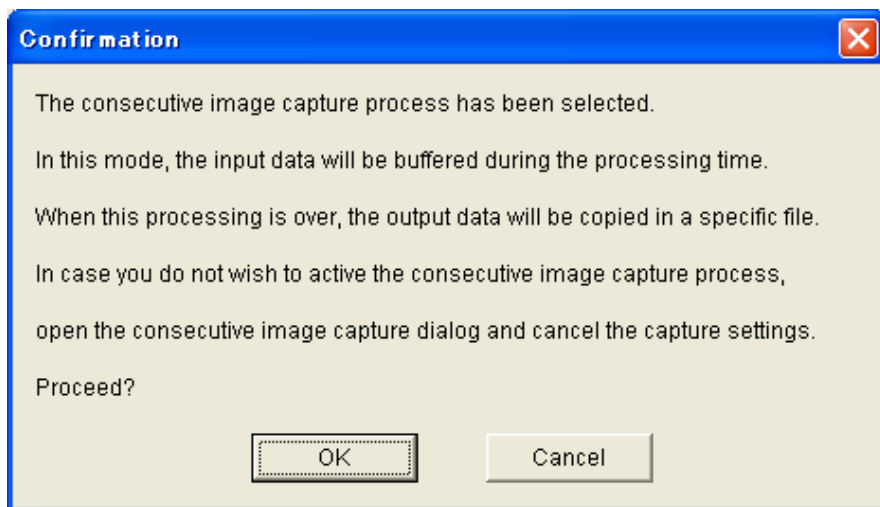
Confirmation

The consecutive image capture process has been selected.

In this mode, the input data will be buffered during the processing time.

When this processing is over, the output data will be copied in a specific file.

In case you do not wish to active the consecutive image capture process,

open the consecutive image capture dialog and cancel the capture settings.

Proceed?

OK

Cancel